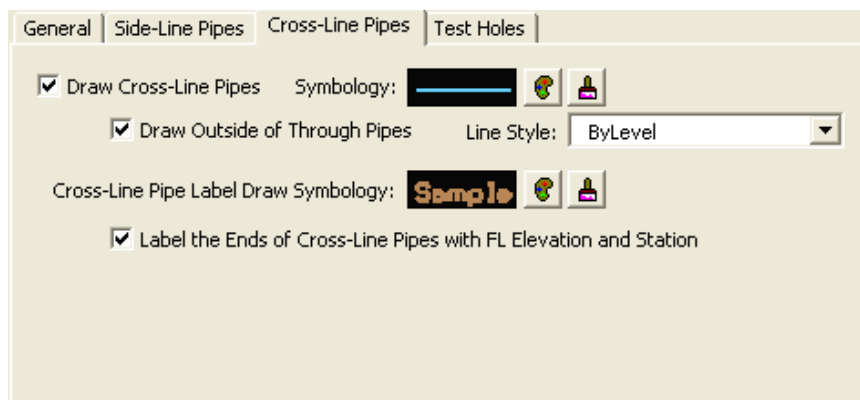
General | Side-Line Pipes | Cross-Line Pipes | Test Holes

Draw Cross-Line Pipes Symbology:

Draw Outside of Through Pipes Line Style: ByLevel

Cross-Line Pipe Label Draw Symbology: Sample

Label the Ends of Cross-Line Pipes with FL Elevation and Station